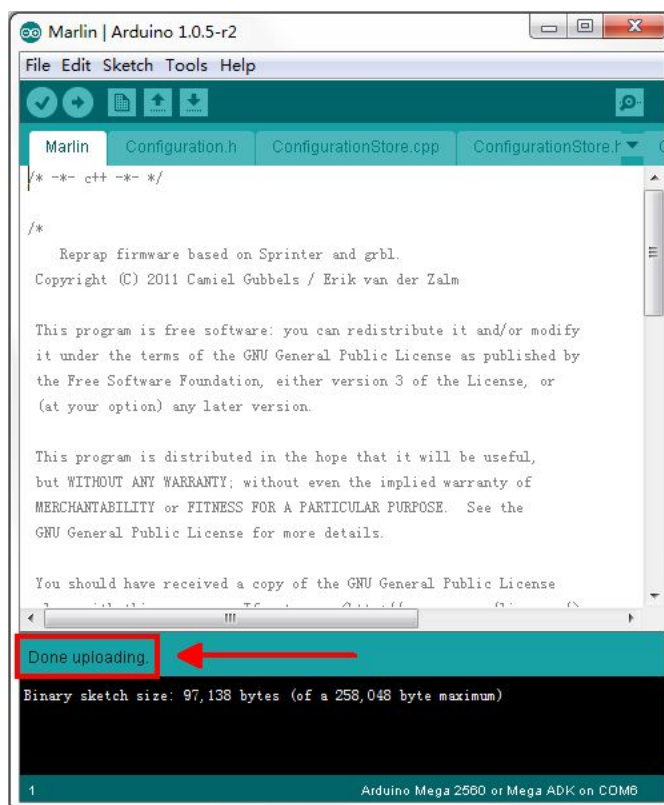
Marlin | Arduino 1.0.5-r2

File Edit Sketch Tools Help

Marlin Configuration.h ConfigurationStore.cpp ConfigurationStore.h

/* -*- c++ -*- */

/*
 Reprap firmware based on Sprinter and grbl.
 Copyright (C) 2011 Camiel Gubbels / Erik van der Zalm

 This program is free software: you can redistribute it and/or modify
 it under the terms of the GNU General Public License as published by
 the Free Software Foundation, either version 3 of the License, or
 (at your option) any later version.

 This program is distributed in the hope that it will be useful,
 but WITHOUT ANY WARRANTY; without even the implied warranty of
 MERCHANTABILITY or FITNESS FOR A PARTICULAR PURPOSE. See the
 GNU General Public License for more details.

 You should have received a copy of the GNU General Public License
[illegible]

Done uploading.

Binary sketch size: 97,138 bytes (of a 258,048 byte maximum)

1

Arduino Mega 2560 or Mega ADK on COM6